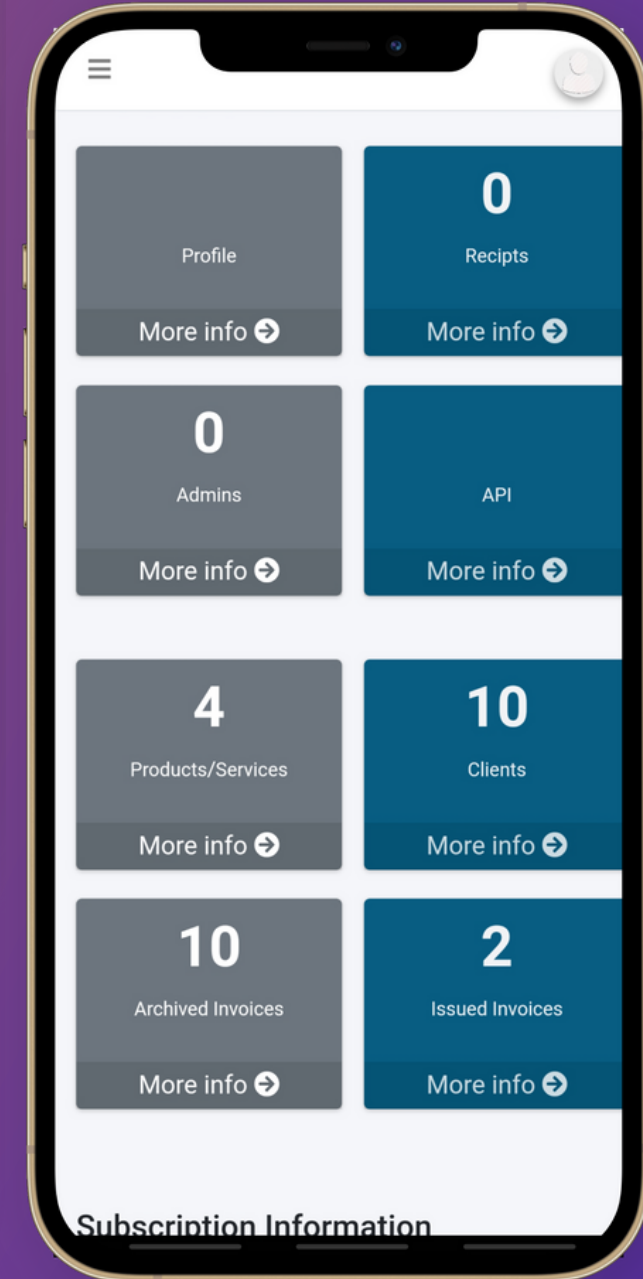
Profile

More info

0

Recipts

More info

0

Admins

More info

API

More info

4

Products/Services

More info

10

Clients

More info

10

Archived Invoices

More info

2

Issued Invoices

More info

Subscription Information